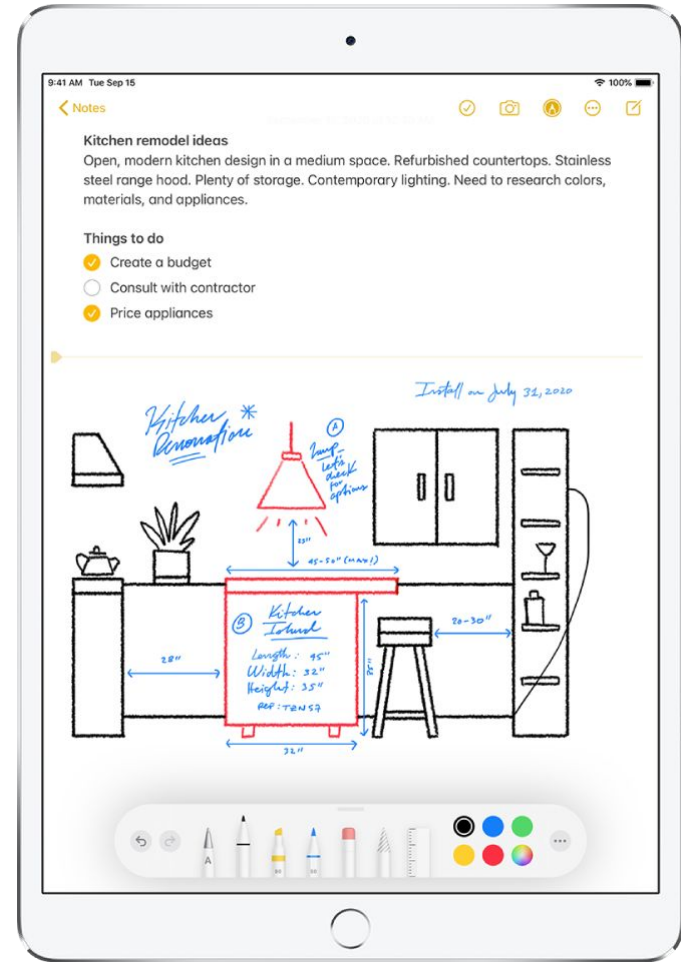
9:41 AM Tue Sep 15
100%
Notes

Kitchen remodel ideas
Open, modern kitchen design in a medium space. Refurbished countertops. Stainless steel range hood. Plenty of storage. Contemporary lighting. Need to research colors, materials, and appliances.

Things to do
Create a budget
Consult with contractor
Price appliances

Install on July 31, 2020

Kitchen Renovation

A
Lamp - let's check for options

25"

45-50" (MAX!)

B Kitchen Island
Length: 45"
Width: 32"
Height: 35"
REF: TEN57

28"

32"

35"

20-30"

A

80

80